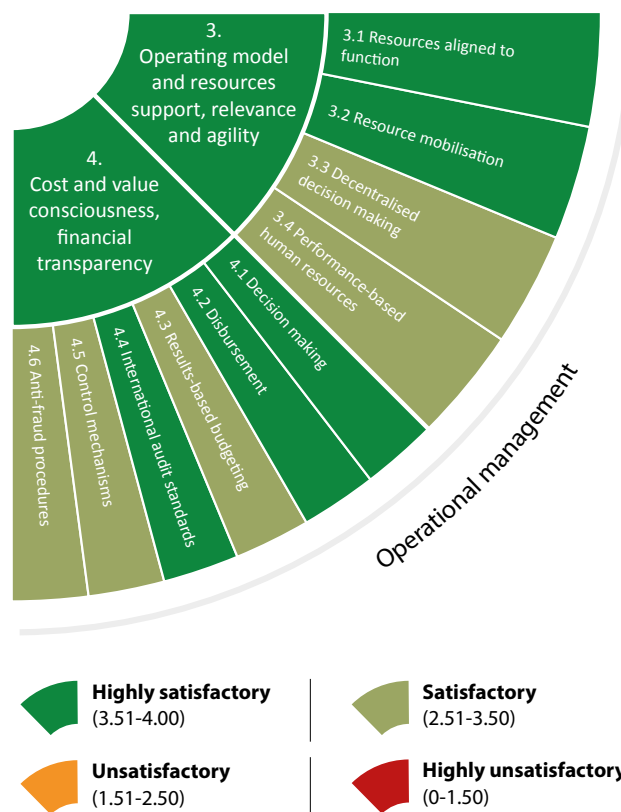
3.
Operating model and resources support, relevance and agility

3.1 Resources aligned to function

3.2 Resource mobilisation

3.3 Decentralised decision making

3.4 Performance-based human resources

4.
Cost and value consciousness, financial transparency

4.1 Decision making

4.2 Disbursement

4.3 Results-based budgeting

4.4 International audit standards

4.5 Control mechanisms

4.6 Anti-fraud procedures

Operational management

Highly satisfactory
(3.51-4.00)

Satisfactory
(2.51-3.50)

Unsatisfactory
(1.51-2.50)

Highly unsatisfactory
(0-1.50)